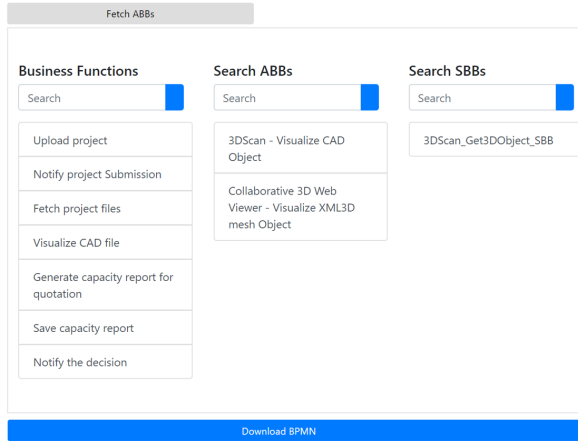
Fetch ABBs

Business Functions

Search

Upload project

Notify project Submission

Fetch project files

Visualize CAD file

Generate capacity report for quotation

Save capacity report

Notify the decision

Search ABBs

Search

3DScan - Visualize CAD Object

Collaborative 3D Web Viewer - Visualize XML3D mesh Object

Search SBBs

Search

3DScan_Get3DObject_SBB

Download BPMN